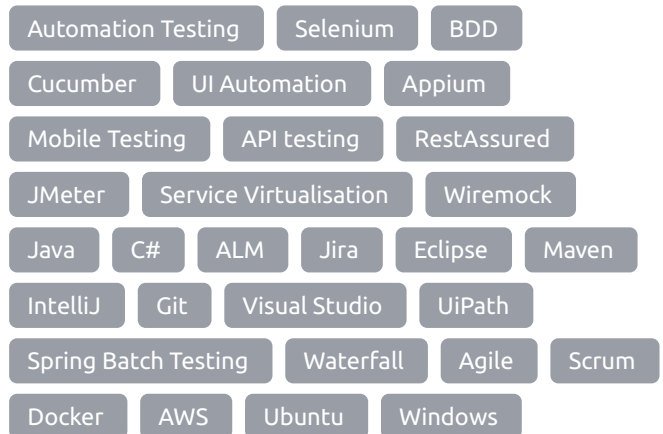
Automation Testing
Selenium
BDD
Cucumber
UI Automation
Appium
Mobile Testing
API testing
RestAssured
JMeter
Service Virtualisation
Wiremock
Java
C#
ALM
Jira
Eclipse
Maven
IntelliJ
Git
Visual Studio
UiPath
Spring Batch Testing
Waterfall
Agile
Scrum
Docker
AWS
Ubuntu
Windows